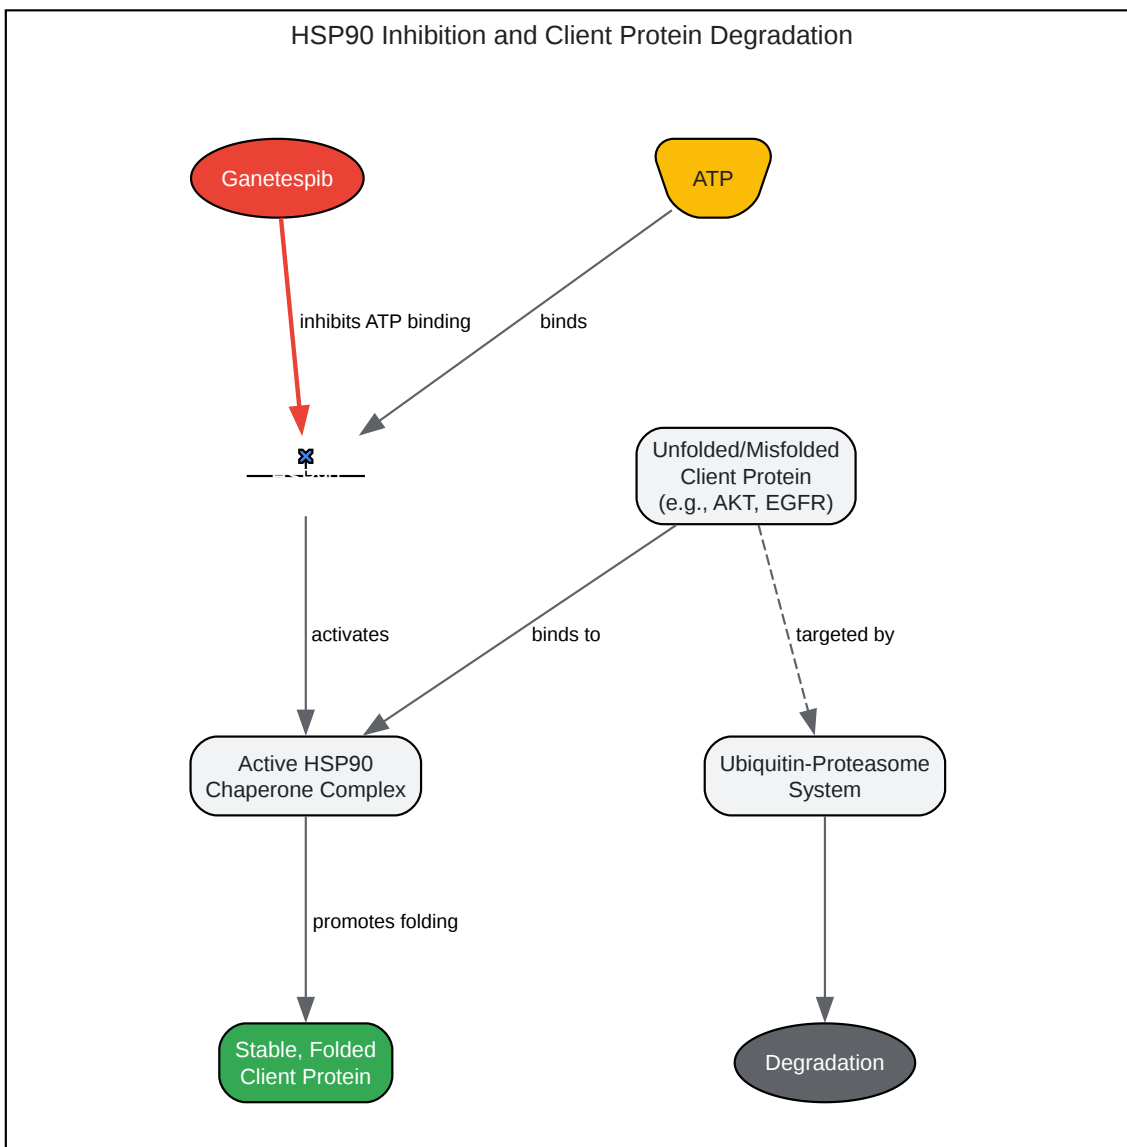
HSP90 Inhibition and Client Protein Degradation

Ganetespib

ATP

inhibits ATP binding

binds

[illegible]

Unfolded/Misfolded Client Protein (e.g., AKT, EGFR)

activates

binds to

targeted by

Active HSP90 Chaperone Complex

Ubiquitin-Proteasome System

promotes folding

Stable, Folded Client Protein

Degradation